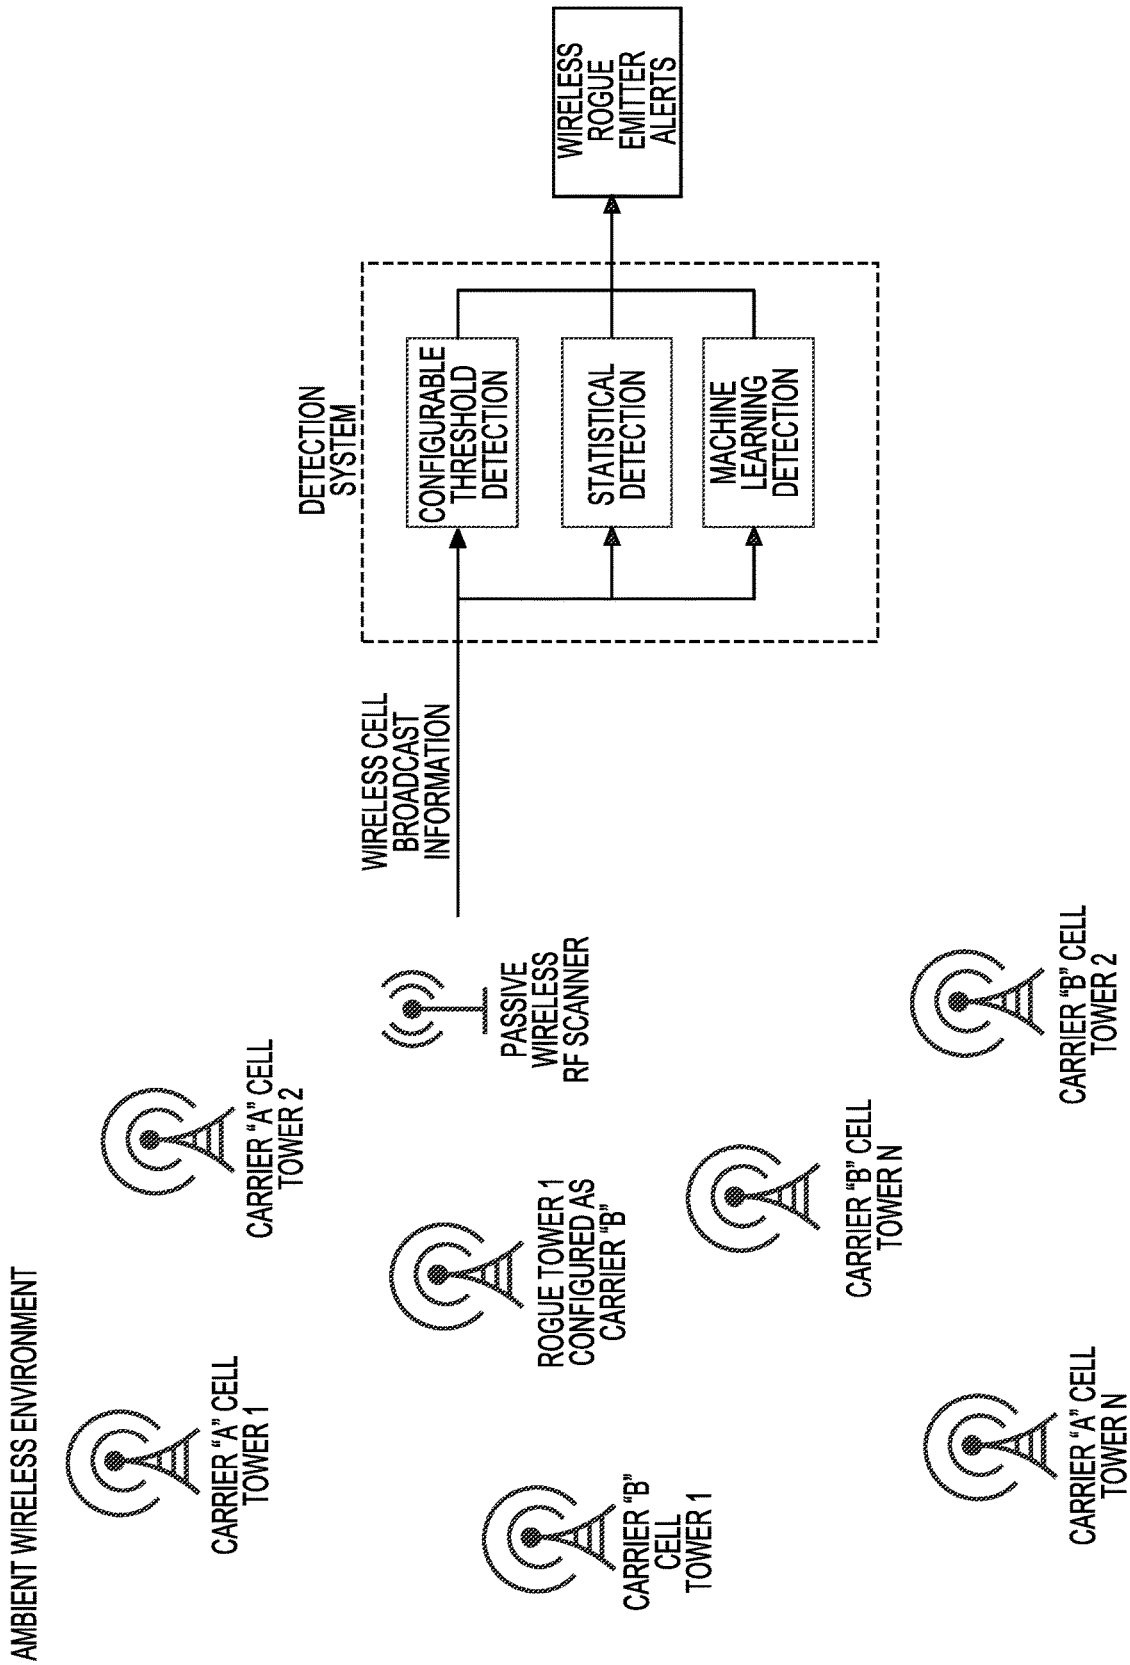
AMBIENT WIRELESS ENVIRONMENT

CARRIER "A" CELL TOWER 1

CARRIER "B" CELL TOWER 1

ROGUE TOWER 1 CONFIGURED AS CARRIER "B"

CARRIER "A" CELL TOWER 2

CARRIER "B" CELL TOWER N

CARRIER "A" CELL TOWER N

PASSIVE WIRELESS RF SCANNER

CARRIER "B" CELL TOWER 2

WIRELESS CELL BROADCAST INFORMATION

DETECTION SYSTEM

CONFIGURABLE THRESHOLD DETECTION

STATISTICAL DETECTION

MACHINE LEARNING DETECTION

WIRELESS ROGUE EMITTER ALERTS